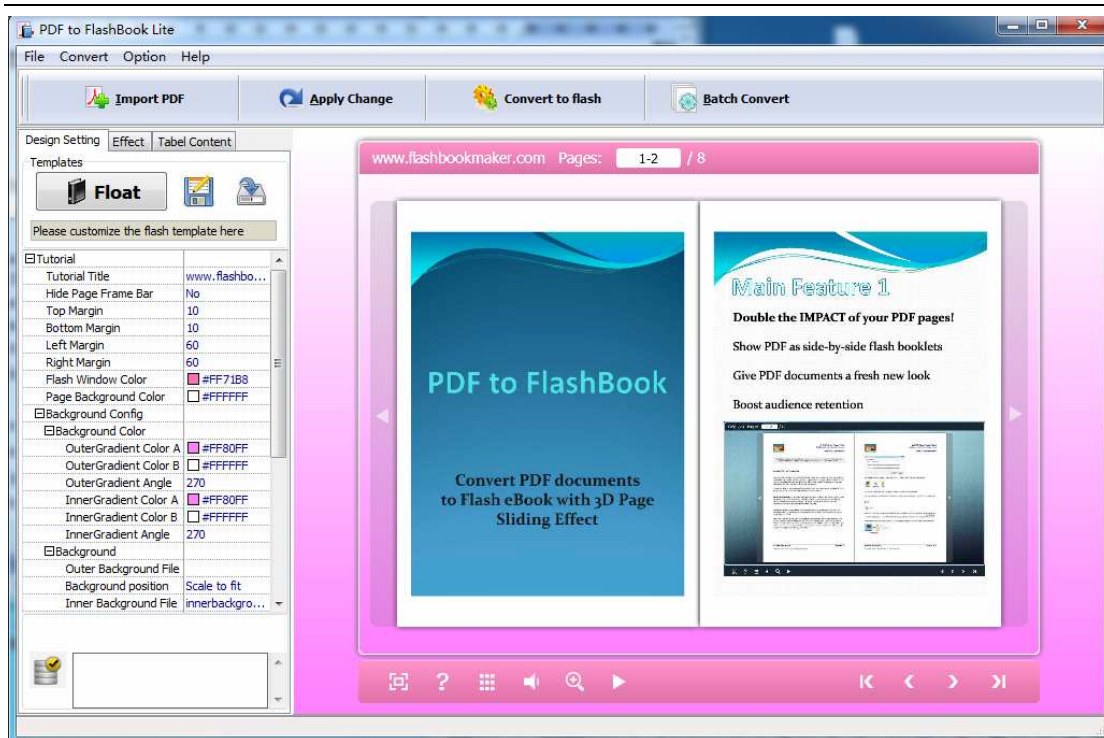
PDF to FlashBook Lite

File Convert Option Help

Import PDF
Apply Change
Convert to flash
Batch Convert

Design Setting | Effect | Tabel Content

Templates

Float

Please customize the flash template here

| | |
|---|---|
| ⊟Tutorial | |
| Tutorial Title | www.flashbo... |
| Hide Page Frame Bar | No |
| Top Margin | 10 |
| Bottom Margin | 10 |
| Left Margin | 60 |
| Right Margin | 60 |
| Flash Window Color | #FF71B8 |
| Page Background Color | #FFFFFF |
| ⊟Background Config | |
| ⊟Background Color | |
| OuterGradient Color A | #FF80FF |
| OuterGradient Color B | #FFFFFF |
| OuterGradient Angle | 270 |
| InnerGradient Color A | #FF80FF |
| InnerGradient Color B | #FFFFFF |
| InnerGradient Angle | 270 |
| ⊟Background | |
| Outer Background File | |
| Background position | Scale to fit |
| Inner Background File | innerbackgro... |

www.flashbookmaker.com Pages: 1-2 / 8

PDF to FlashBook

Convert PDF documents to Flash eBook with 3D Page Sliding Effect

Main Feature 1

Double the IMPACT of your PDF pages!

Show PDF as side-by-side flash booklets

Give PDF documents a fresh new look

Boost audience retention